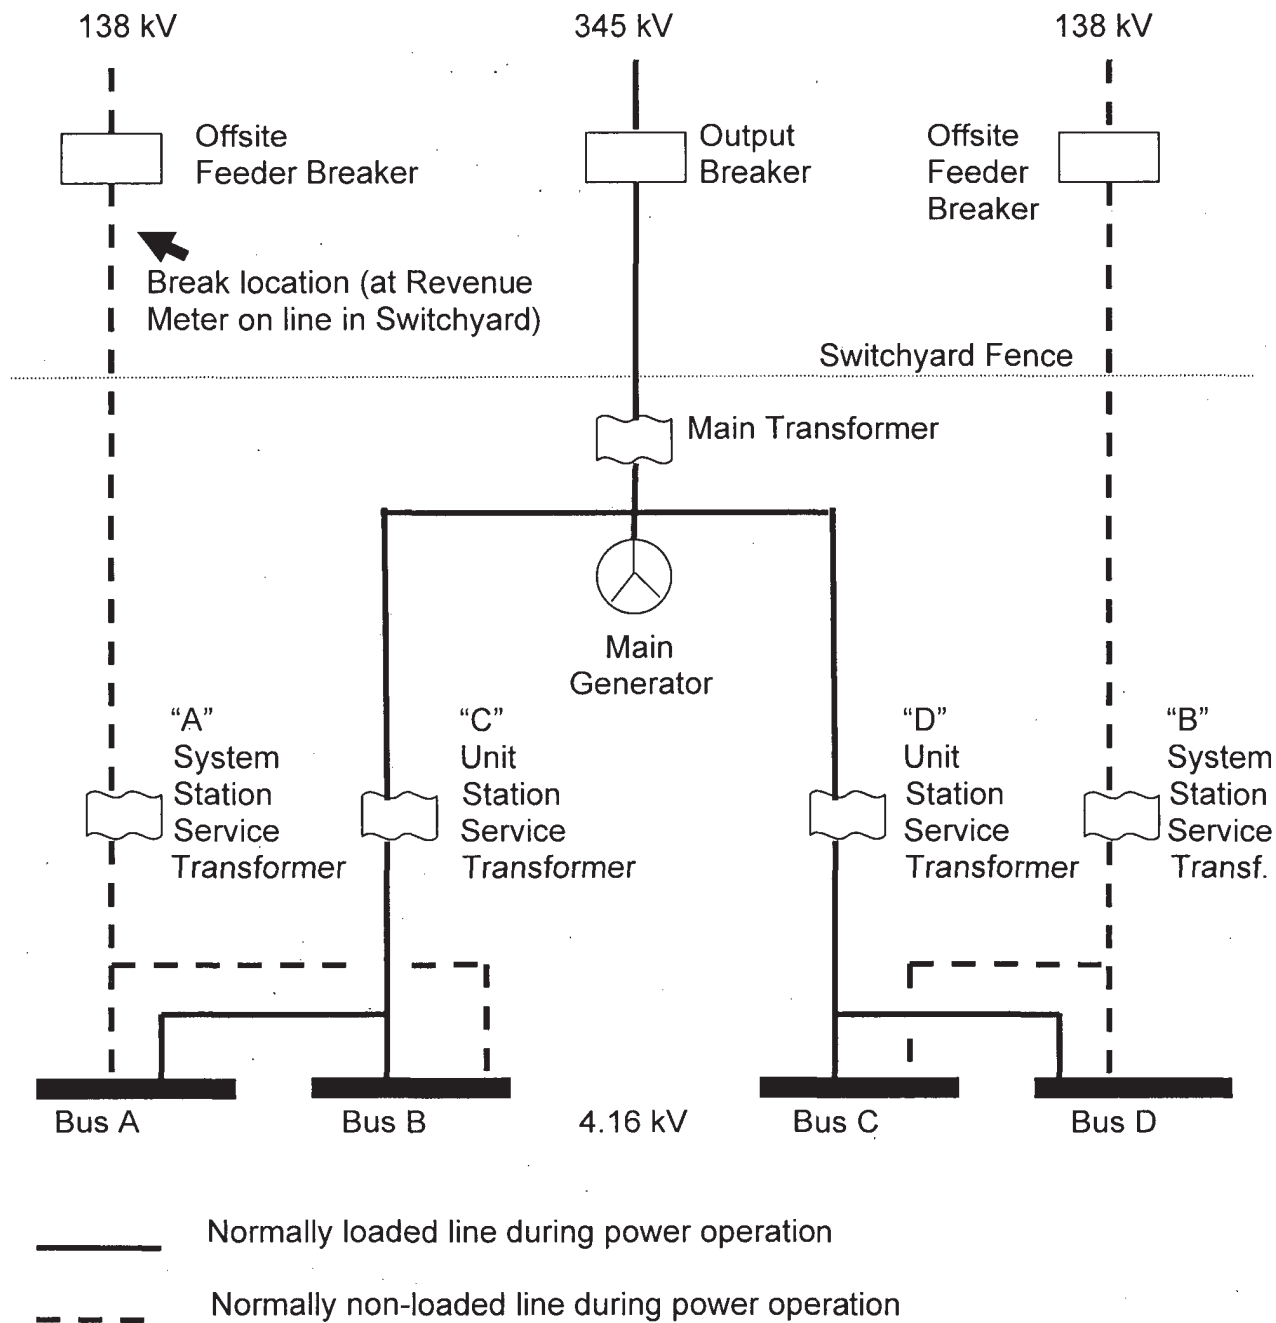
138 kV

345 kV

138 kV

Offsite Feeder Breaker

Output Breaker

Offsite Feeder Breaker

Break location (at Revenue Meter on line in Switchyard)

Switchyard Fence

Main Transformer

Main Generator

"A" System Station Service Transformer

"C" Unit Station Service Transformer

"D" Unit Station Service Transformer

"B" System Station Service Transf.

Bus A

Bus B

4.16 kV

Bus C

Bus D

Normally loaded line during power operation

Normally non-loaded line during power operation